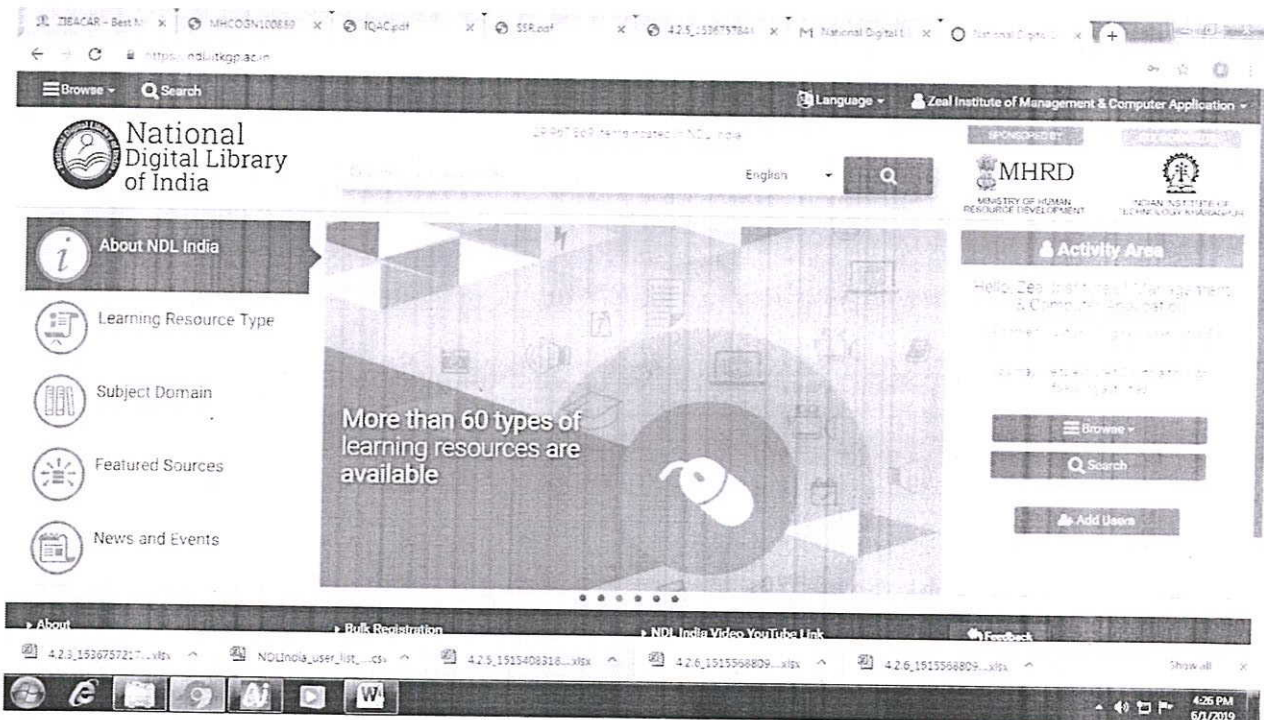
ZIBACAR - Best N × | MHCOGN100869 × | IQAC.pdf × | SSR.pdf × | 4.2.5_1536757841 × | M National Digital L × | National Digital × | +

https://ndl.iitkgp.ac.in

☰ Browse ▾ Q Search Language ▾ Zeal Institute of Management & Computer Application ▾

National Digital Library of India

English ▾

SPONSORED BY

MHRD MINISTRY OF HUMAN RESOURCE DEVELOPMENT

INDIAN INSTITUTE OF TECHNOLOGY KHARAGPUR

About NDL India

Learning Resource Type

Subject Domain

Featured Sources

News and Events

More than 60 types of learning resources are available

Activity Area

Hello Zeal Institute of Management & Computer Application

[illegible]

☰ Browse ▾

Q Search

Add Users

▸ About ▸ Bulk Registration ▸ NDL India Video YouTube Link Feedback

4.2.3_1536757217....xlsx ^ NDLIndia_user_list_....csv ^ 4.2.5_1515408318....xlsx ^ 4.2.6_1515568809....xlsx ^ 4.2.6_1515568809....xlsx ^ Show all ×

4:26 PM 6/1/2019